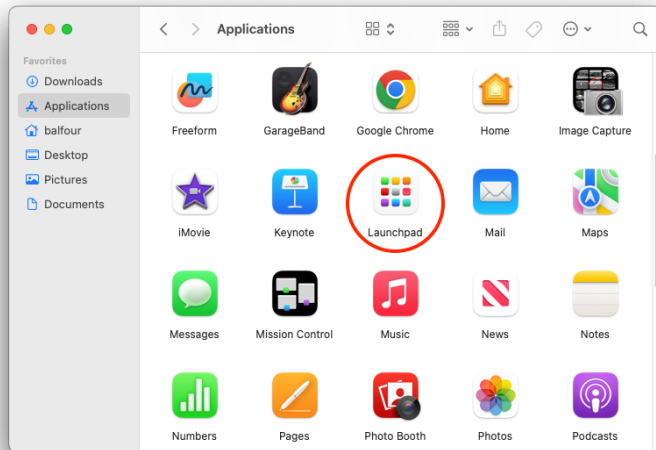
Applications

Favorites
Downloads
Applications
balfour
Desktop
Pictures
Documents

Freeform
GarageBand
Google Chrome
Home
Image Capture
iMovie
Keynote
Launchpad
Mail
Maps
Messages
Mission Control
Music
News
Notes
Numbers
Pages
Photo Booth
Photos
Podcasts